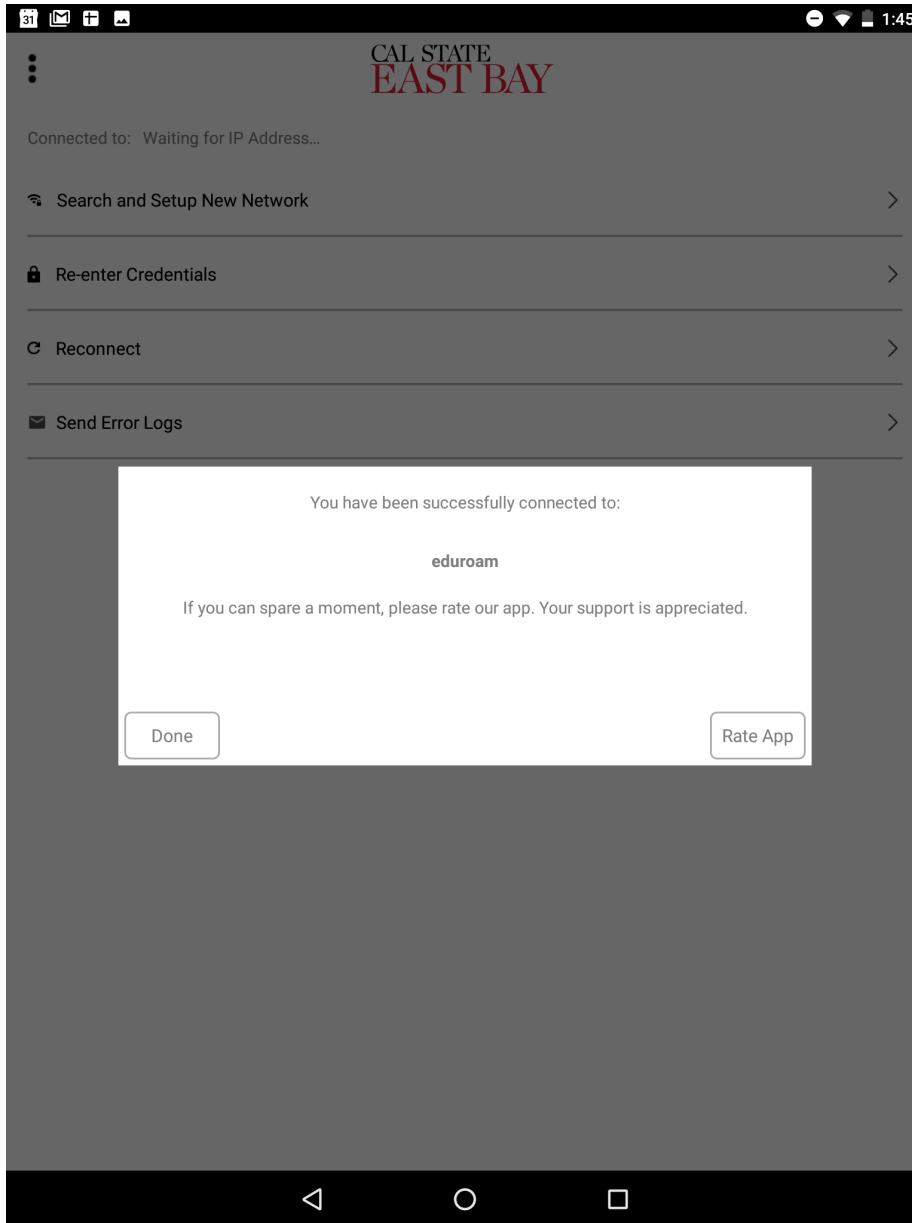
31 1:45

CAL STATE
EAST BAY

Connected to: Waiting for IP Address...

Search and Setup New Network

Re-enter Credentials

Reconnect

Send Error Logs

You have been successfully connected to:

eduroam

If you can spare a moment, please rate our app. Your support is appreciated.

Done

Rate App